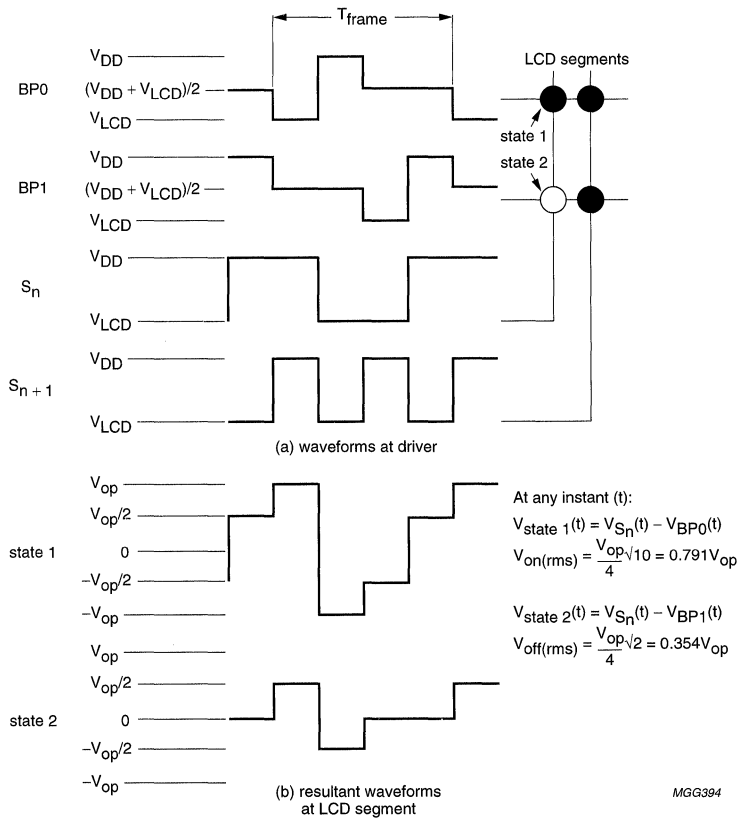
$T_{frame}$

LCD segments

BP0
$V_{DD}$
$(V_{DD} + V_{LCD})/2$
$V_{LCD}$

state 1

state 2

BP1
$V_{DD}$
$(V_{DD} + V_{LCD})/2$
$V_{LCD}$

$S_n$
$V_{DD}$
$V_{LCD}$

$S_{n+1}$
$V_{DD}$
$V_{LCD}$

(a) waveforms at driver

state 1
$V_{op}$
$V_{op}/2$
0
$-V_{op}/2$
$-V_{op}$

At any instant (t):
$V_{state\ 1}(t) = V_{Sn}(t) - V_{BP0}(t)$
$V_{on(rms)} = \frac{V_{op}}{4}\sqrt{10} = 0.791V_{op}$

$V_{state\ 2}(t) = V_{Sn}(t) - V_{BP1}(t)$
$V_{off(rms)} = \frac{V_{op}}{4}\sqrt{2} = 0.354V_{op}$

state 2
$V_{op}$
$V_{op}/2$
0
$-V_{op}/2$
$-V_{op}$

(b) resultant waveforms at LCD segment

MGG394